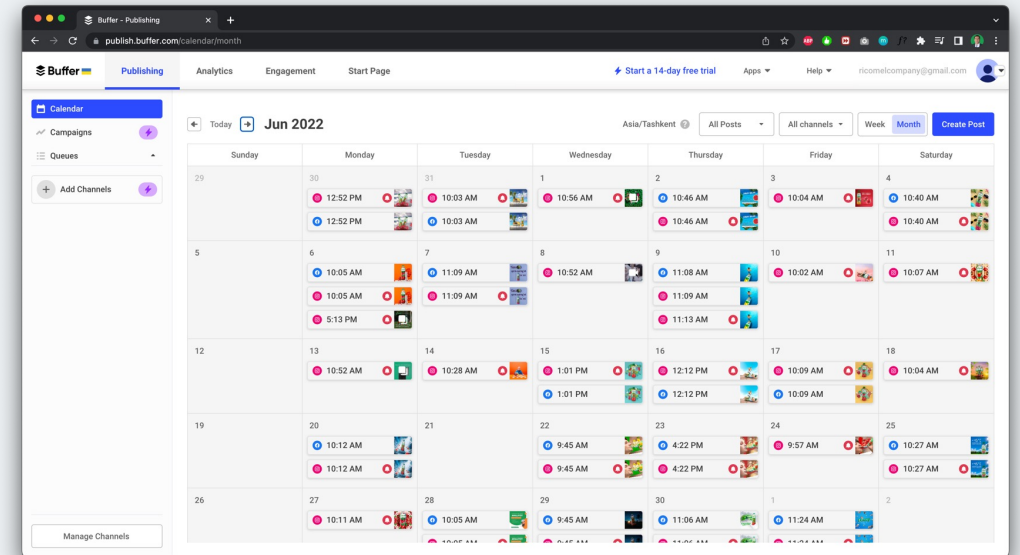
Buffer - Publishing

publish.buffer.com/calendar/month

Buffer

Publishing

Analytics

Engagement

Start Page

Start a 14-day free trial

Apps

Help

ricomelcompany@gmail.com

Calendar

Campaigns

Queues

Add Channels

Manage Channels

Today

Jun 2022

Asia/Tashkent

All Posts

All channels

Week

Month

Create Post

| Sunday | Monday | Tuesday | Wednesday | Thursday | Friday | Saturday |
|---|---|---|---|---|---|---|
| 29 | 30 12:52 PM 12:52 PM | 31 10:03 AM 10:03 AM | 1 10:56 AM | 2 10:46 AM 10:46 AM | 3 10:04 AM | 4 10:40 AM 10:40 AM |
| 5 | 6 10:05 AM 10:05 AM 5:13 PM | 7 11:09 AM 11:09 AM | 8 10:52 AM | 9 11:08 AM 11:09 AM 11:13 AM | 10 10:02 AM | 11 10:07 AM |
| 12 | 13 10:52 AM | 14 10:28 AM | 15 1:01 PM 1:01 PM | 16 12:12 PM 12:12 PM | 17 10:09 AM 10:09 AM | 18 10:04 AM |
| 19 | 20 10:12 AM 10:12 AM | 21 | 22 9:45 AM 9:45 AM | 23 4:22 PM 4:22 PM | 24 9:57 AM | 25 10:27 AM 10:27 AM |
| 26 | 27 10:11 AM | 28 10:05 AM | 29 9:45 AM | 30 11:06 AM | 1 11:24 AM | 2 |